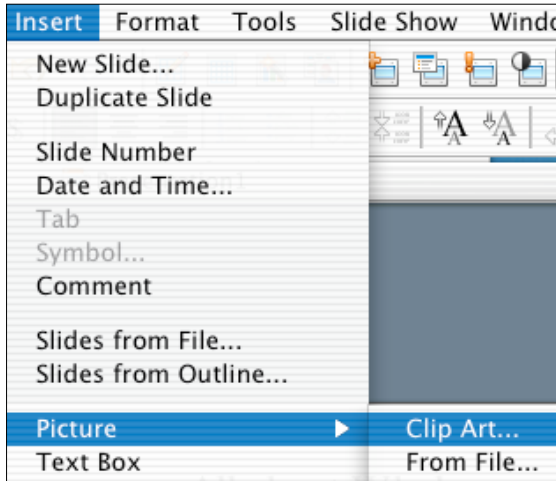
Insert Format Tools Slide Show Windo

New Slide...
Duplicate Slide

Slide Number
Date and Time...
Tab
Symbol...
Comment

Slides from File...
Slides from Outline...

Picture
Text Box

Clip Art...
From File...